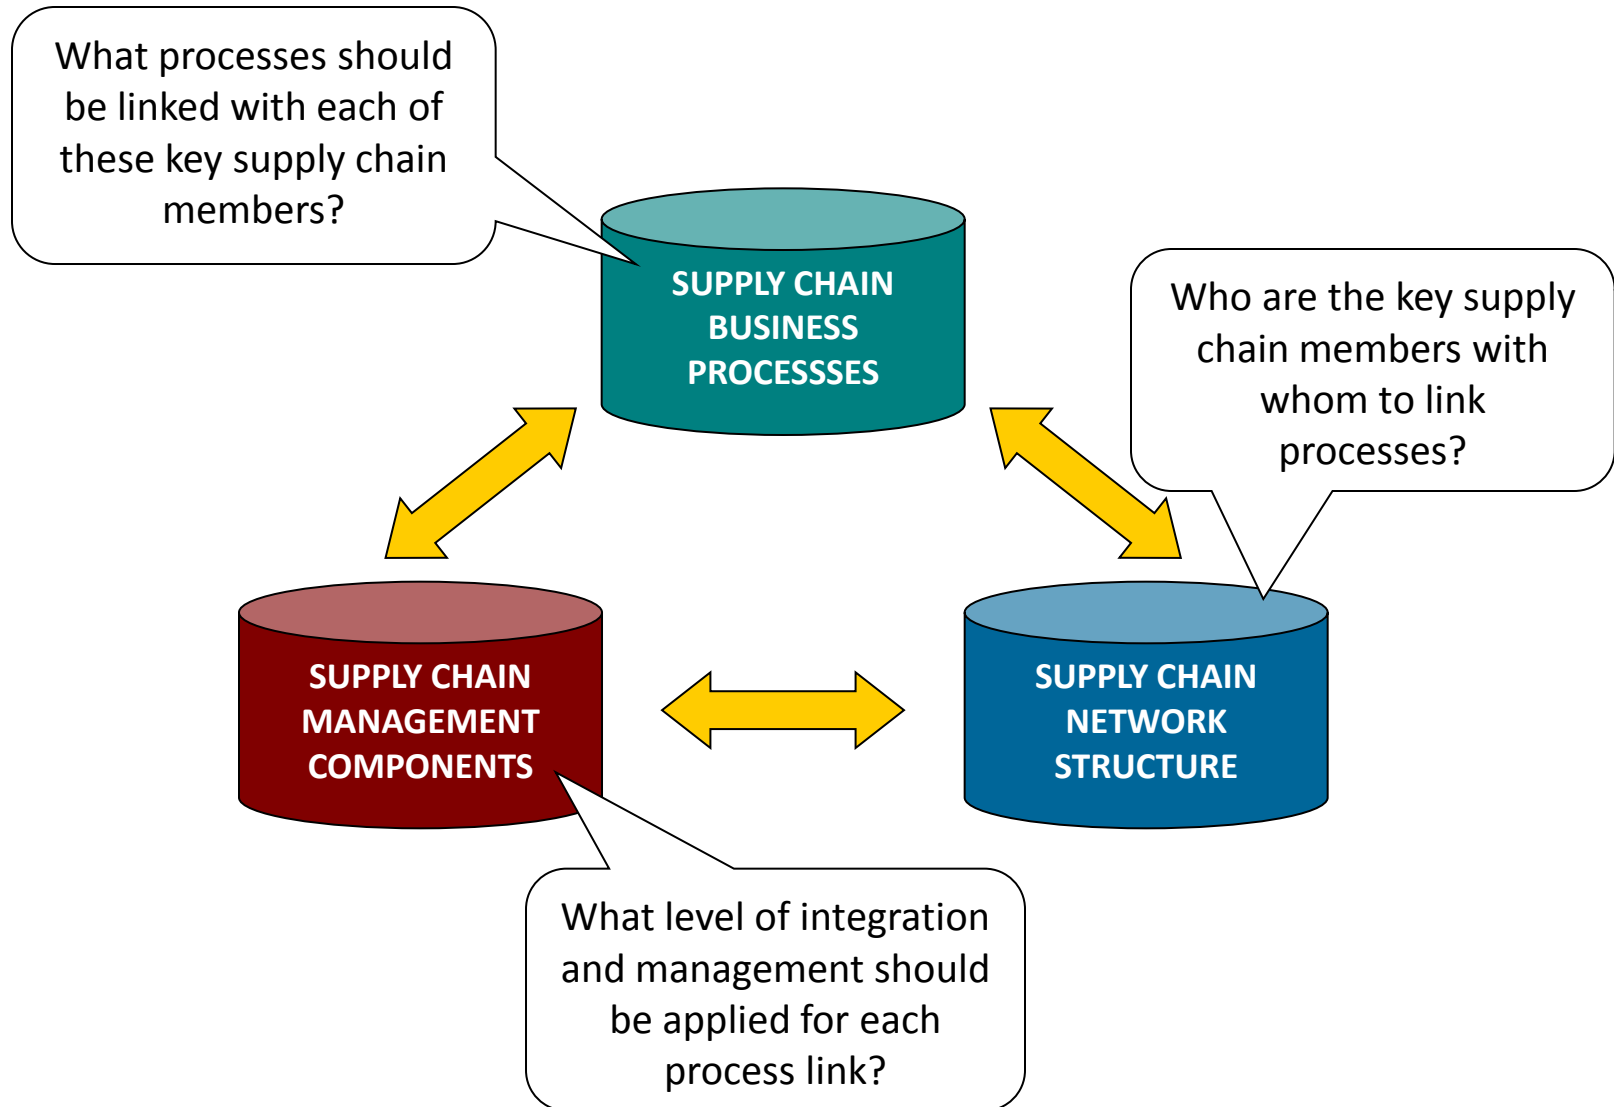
What processes should be linked with each of these key supply chain members?

SUPPLY CHAIN BUSINESS PROCESSSES

Who are the key supply chain members with whom to link processes?

SUPPLY CHAIN MANAGEMENT COMPONENTS

SUPPLY CHAIN NETWORK STRUCTURE

What level of integration and management should be applied for each process link?